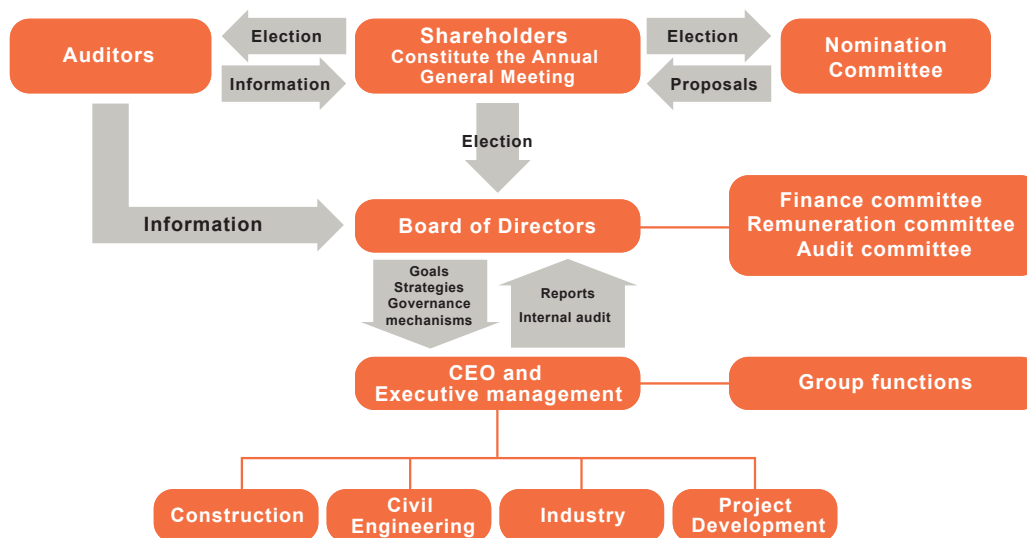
Auditors

Election

Information

Shareholders
Constitute the Annual General Meeting

Election

Proposals

Nomination Committee

Election

Information

Board of Directors

Finance committee
Remuneration committee
Audit committee

Goals
Strategies
Governance mechanisms

Reports
Internal audit

CEO and
Executive management

Group functions

Construction

Civil Engineering

Industry

Project Development